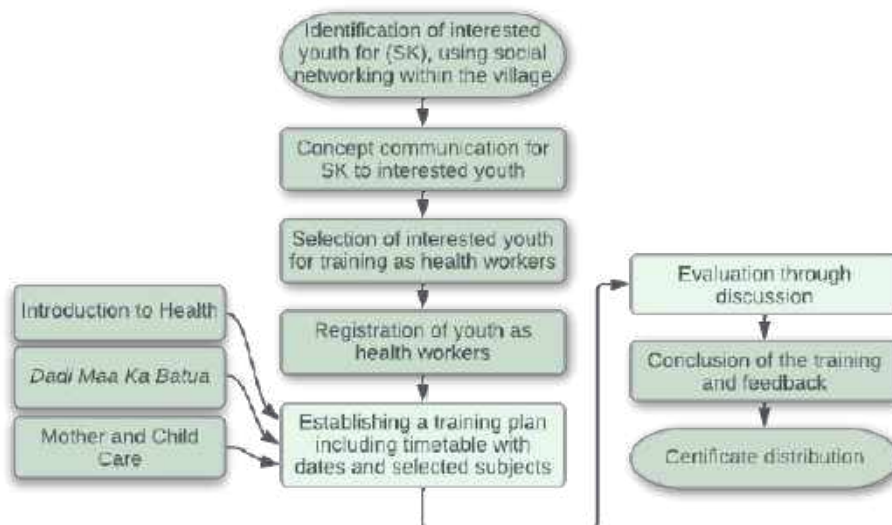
Identification of interested youth for (SK), using social networking within the village

Concept communication for SK to interested youth

Selection of interested youth for training as health workers

Registration of youth as health workers

Establishing a training plan including timetable with dates and selected subjects

Introduction to Health

*Dadi Maa Ka Batua*

Mother and Child Care

Evaluation through discussion

Conclusion of the training and feedback

Certificate distribution